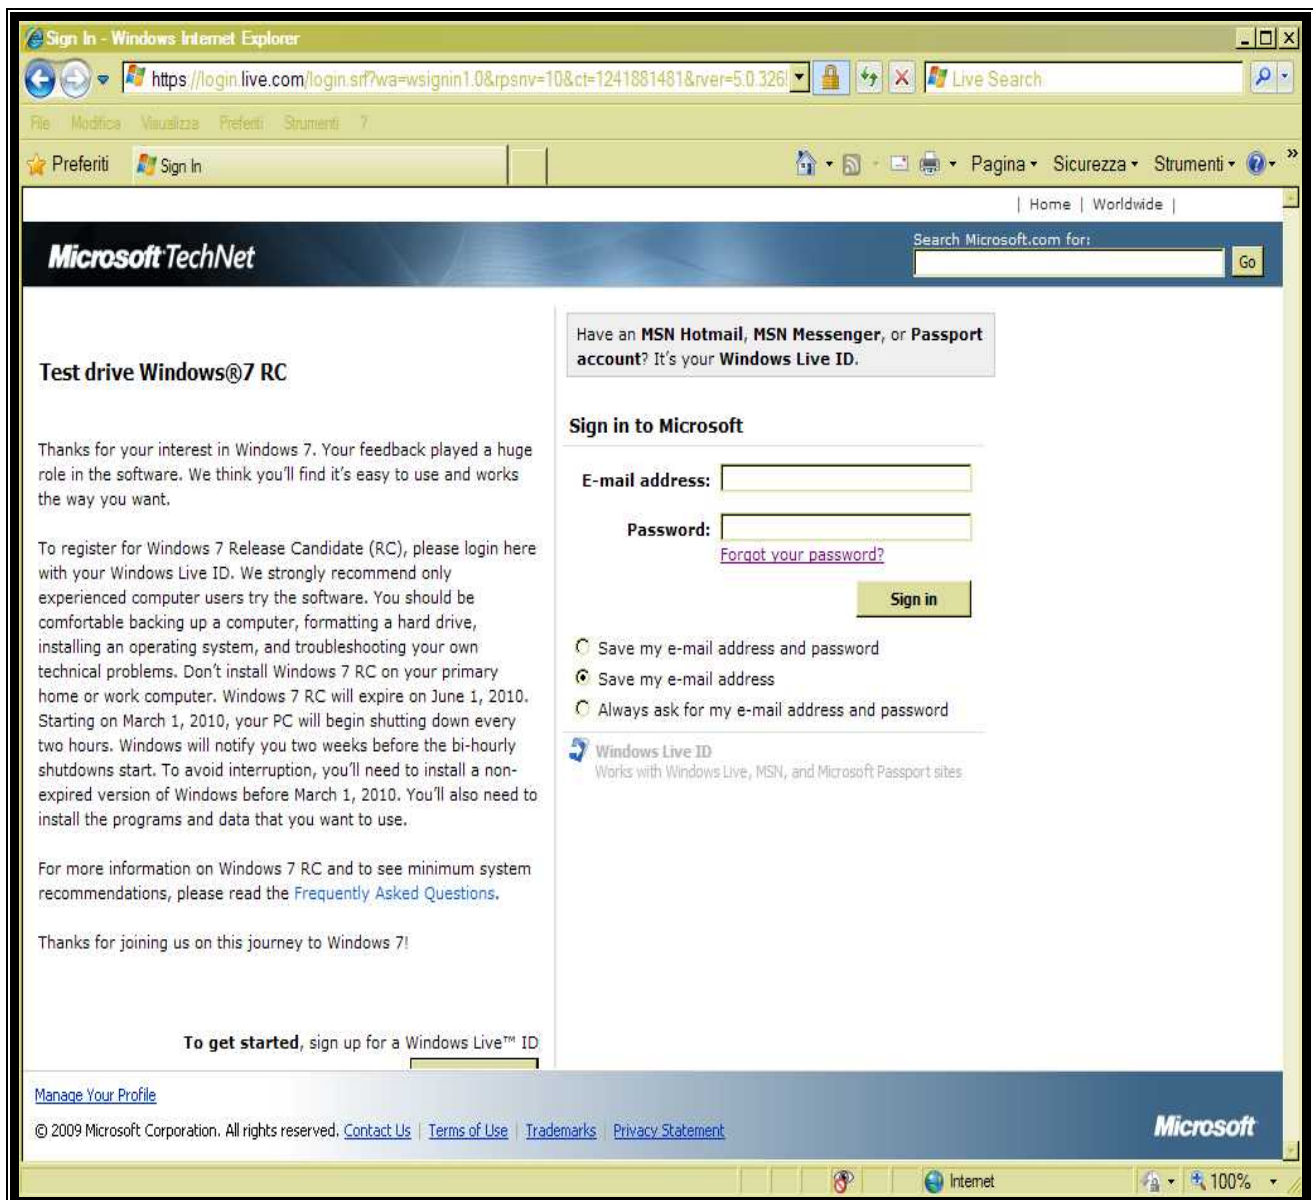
Sign In - Windows Internet Explorer

https://login.live.com/login.srf?wa=wsignin1.0&rpsnv=10&ct=1241881481&rver=5.0.326

Live Search

File Modifica Visualizza Preferiti Strumenti ?

Preferiti Sign In

Pagina Sicurezza Strumenti

| Home | Worldwide |

Microsoft TechNet

Search Microsoft.com for:

Go

Test drive Windows®7 RC

Thanks for your interest in Windows 7. Your feedback played a huge role in the software. We think you'll find it's easy to use and works the way you want.

To register for Windows 7 Release Candidate (RC), please login here with your Windows Live ID. We strongly recommend only experienced computer users try the software. You should be comfortable backing up a computer, formatting a hard drive, installing an operating system, and troubleshooting your own technical problems. Don't install Windows 7 RC on your primary home or work computer. Windows 7 RC will expire on June 1, 2010. Starting on March 1, 2010, your PC will begin shutting down every two hours. Windows will notify you two weeks before the bi-hourly shutdowns start. To avoid interruption, you'll need to install a non-expired version of Windows before March 1, 2010. You'll also need to install the programs and data that you want to use.

For more information on Windows 7 RC and to see minimum system recommendations, please read the Frequently Asked Questions.

Thanks for joining us on this journey to Windows 7!

To get started, sign up for a Windows Live™ ID

Have an MSN Hotmail, MSN Messenger, or Passport account? It's your Windows Live ID.

Sign in to Microsoft

E-mail address:

Password:

Forgot your password?

Sign in

Save my e-mail address and password

Save my e-mail address

Always ask for my e-mail address and password

Windows Live ID
Works with Windows Live, MSN, and Microsoft Passport sites

Manage Your Profile

© 2009 Microsoft Corporation. All rights reserved. Contact Us | Terms of Use | Trademarks | Privacy Statement

Microsoft

Internet

100%